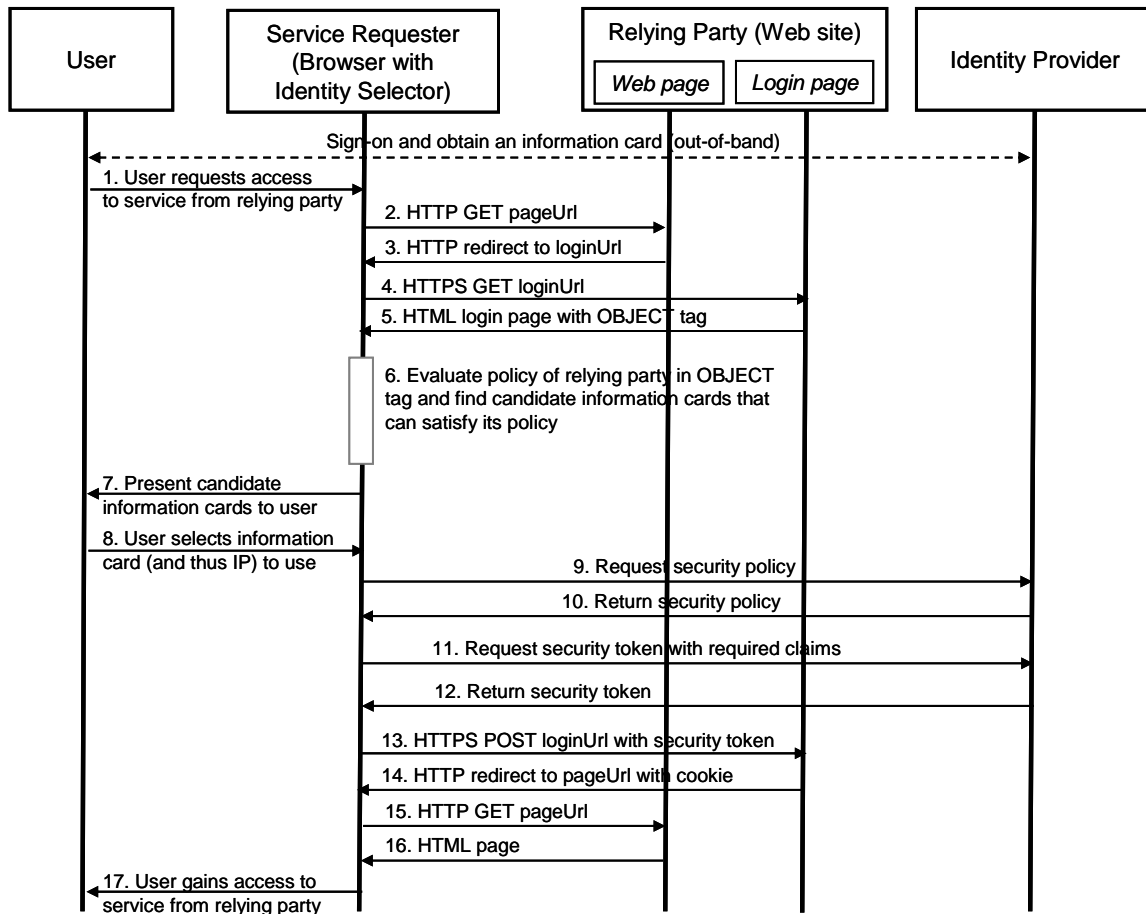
User

Service Requester (Browser with Identity Selector)

Relying Party (Web site)

Web page

Login page

Identity Provider

Sign-on and obtain an information card (out-of-band)

1. User requests access to service from relying party

2. HTTP GET pageUrl

3. HTTP redirect to loginUrl

4. HTTPS GET loginUrl

5. HTML login page with OBJECT tag

6. Evaluate policy of relying party in OBJECT tag and find candidate information cards that can satisfy its policy

7. Present candidate information cards to user

8. User selects information card (and thus IP) to use

9. Request security policy

10. Return security policy

11. Request security token with required claims

12. Return security token

13. HTTPS POST loginUrl with security token

14. HTTP redirect to pageUrl with cookie

15. HTTP GET pageUrl

16. HTML page

17. User gains access to service from relying party